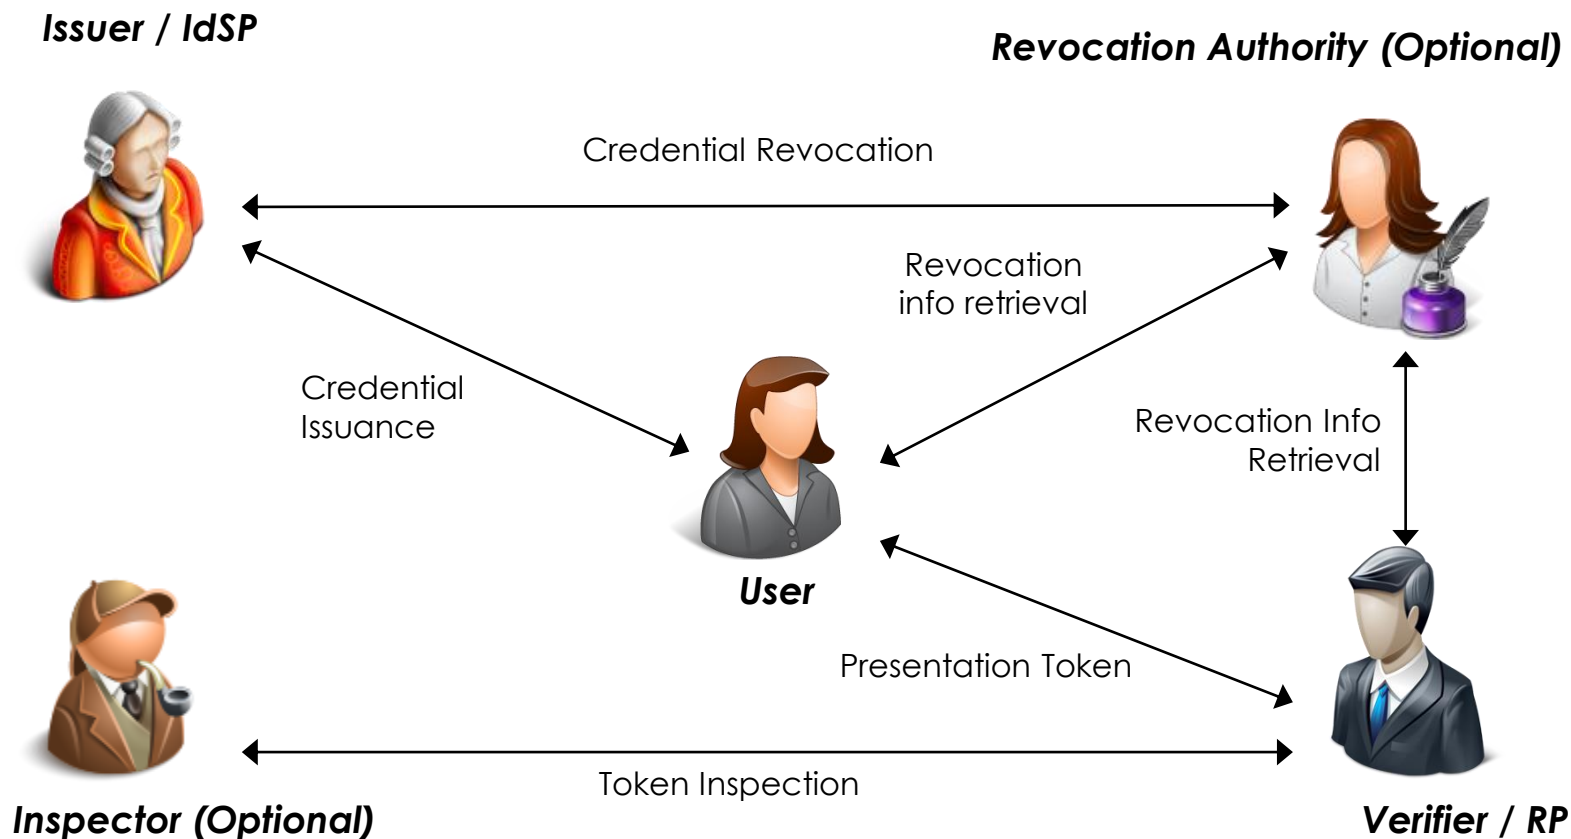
Issuer / IdSP

Revocation Authority (Optional)

Credential Revocation

Revocation info retrieval

Credential Issuance

User

Revocation Info Retrieval

Presentation Token

Token Inspection

Inspector (Optional)

Verifier / RP